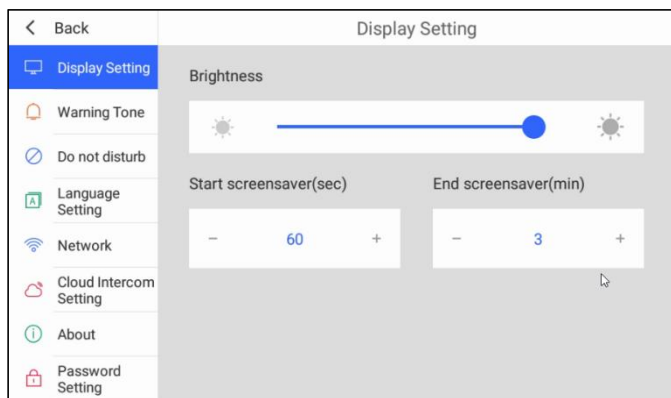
< Back

Display Setting

Display Setting

Warning Tone

Do not disturb

A Language Setting

Network

Cloud Intercom Setting

About

Password Setting

Brightness

Start screensaver(sec)

− 60 +

End screensaver(min)

− 3 +